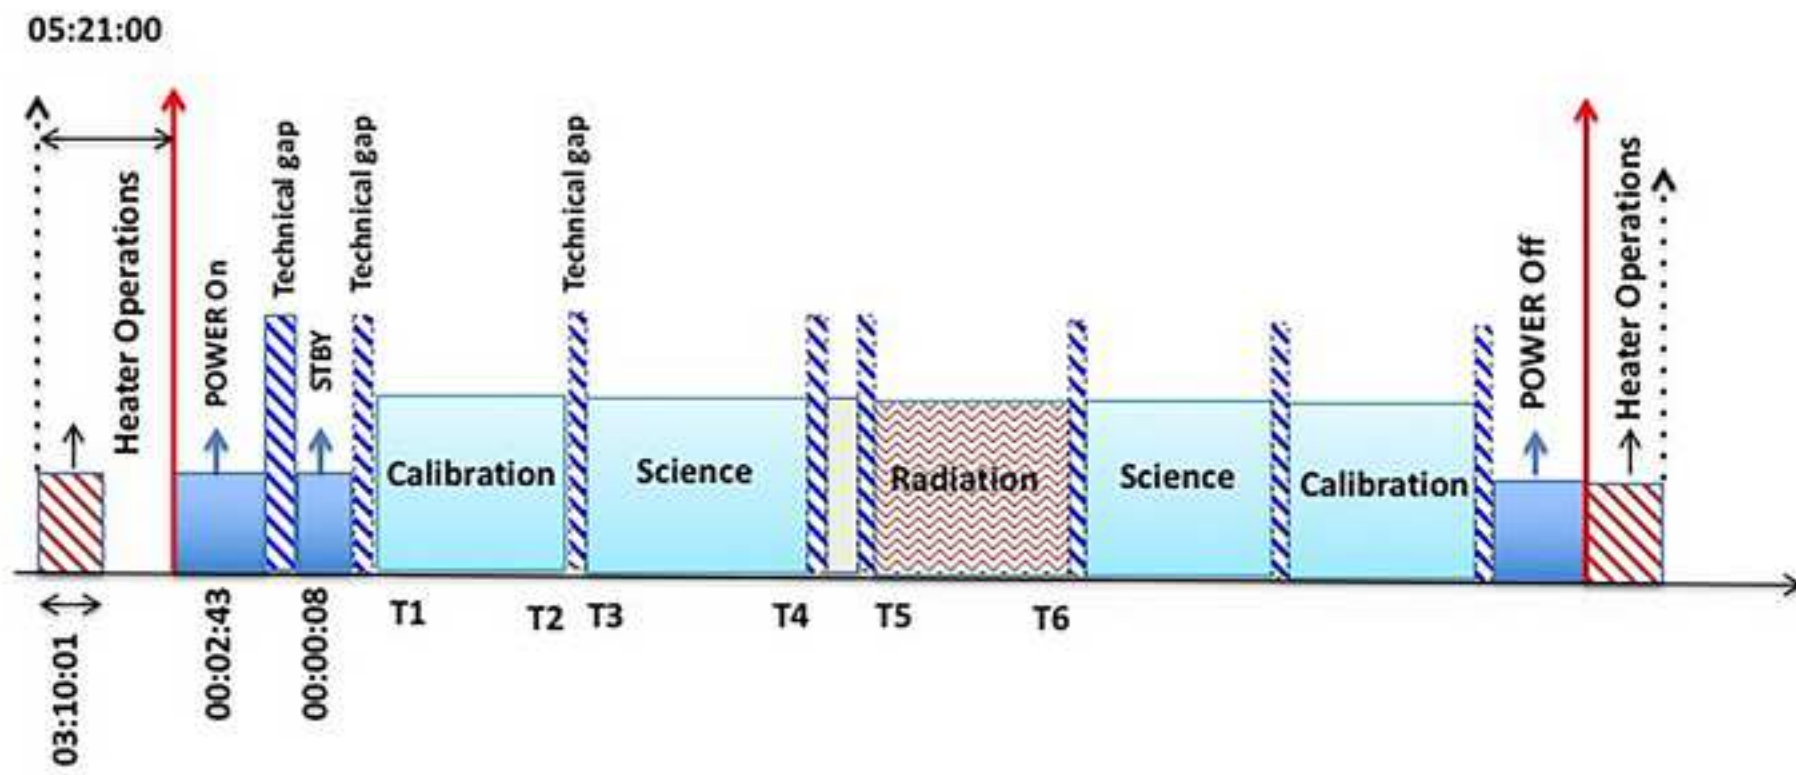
05:21:00

Heater Operations
POWER On
Technical gap
STBY
Technical gap
Technical gap
Calibration
Science
Radiation
Science
Calibration
POWER Off
Heater Operations

03:10:01
00:02:43
00:00:08
T1
T2
T3
T4
T5
T6